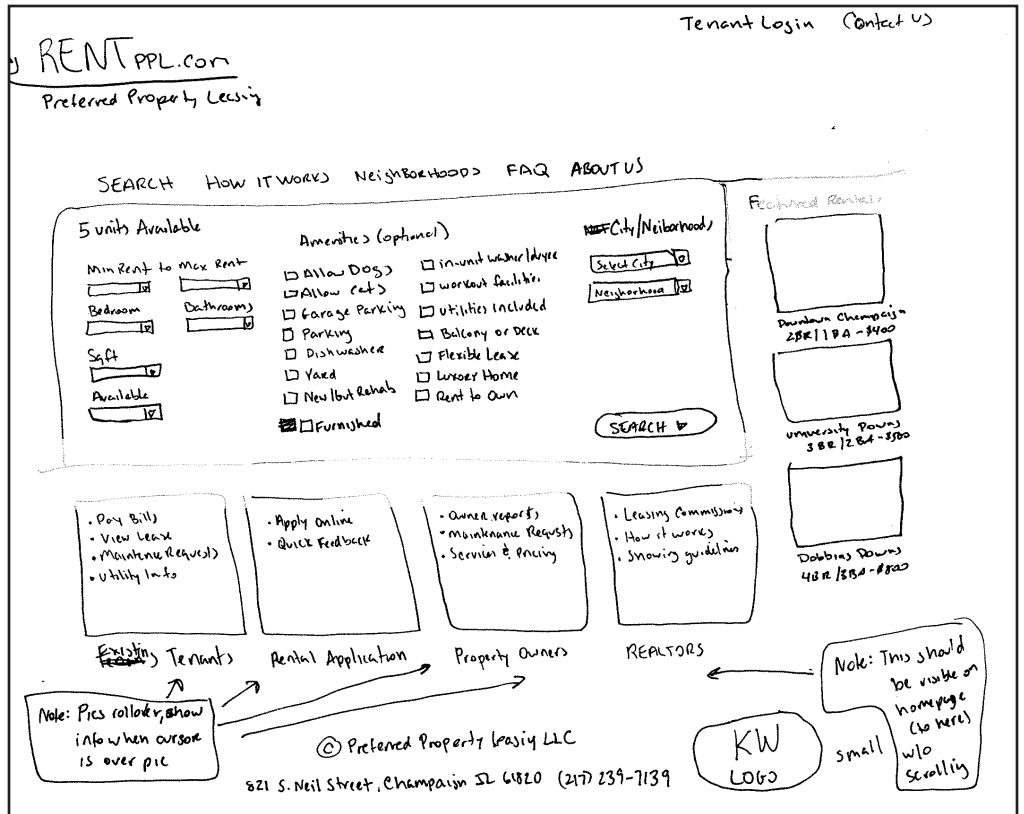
Tenant Login Contact US

RENTPPL.com
Preferred Property Leasing

SEARCH HOW IT WORKS NEIGHBORHOODS FAQ ABOUT US

5 units Available

Min Rent to Max Rent

Bedroom Bathrooms

Sqft

Available

Amenities (optional)

☐ Allow Dogs
☐ Allow Cats
☐ Garage Parking
☐ Parking
☐ Dishwasher
☐ Yard
☐ New/Gut Rehabs
☐ Furnished

☐ in-unit washer/dryer
☐ workout facilities
☐ utilities included
☐ Balcony or Deck
☐ Flexible Lease
☐ Luxury Home
☐ Rent to Own

City/Neiborhoods

Select City

Neighborhood

SEARCH ▷

Featured Rentals

Downtown Champaign 2BR/1BA - $400

University Downs 3BR/2BA - $500

Dobbins Downs 4BR/3BA - $800

• Pay Bills
• View Lease
• Maintenance Requests
• Utility Info

• Apply Online
• Quick Feedback

• Owner reports
• Maintenance Requests
• Services & Pricing

• Leasing Commissions
• How it works
• Showing guidelines

Existing Tenants Rental Application Property Owners REALTORS

Note: Pics rollover, show info when cursor is over pic

Note: This should be visible on homepage (to here) w/o scrolling

© Preferred Property Leasing LLC

821 S. Neil Street, Champaign IL 61820 (217) 239-7139

KW LOGO

small